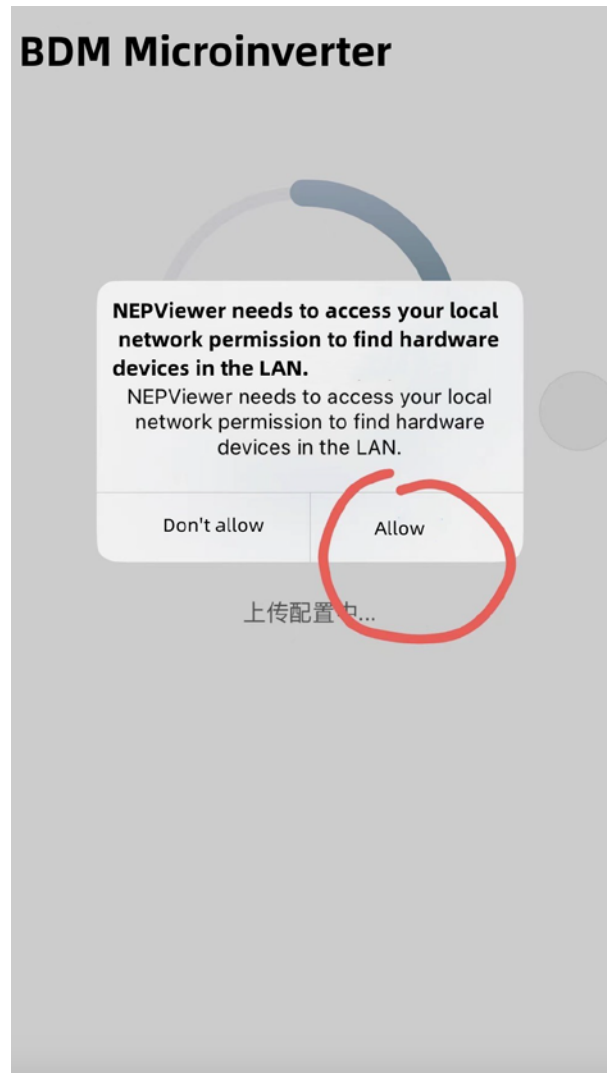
BDM Microinverter

NEPViewer needs to access your local network permission to find hardware devices in the LAN.

NEPViewer needs to access your local network permission to find hardware devices in the LAN.

Don't allow

Allow

上传配置中...